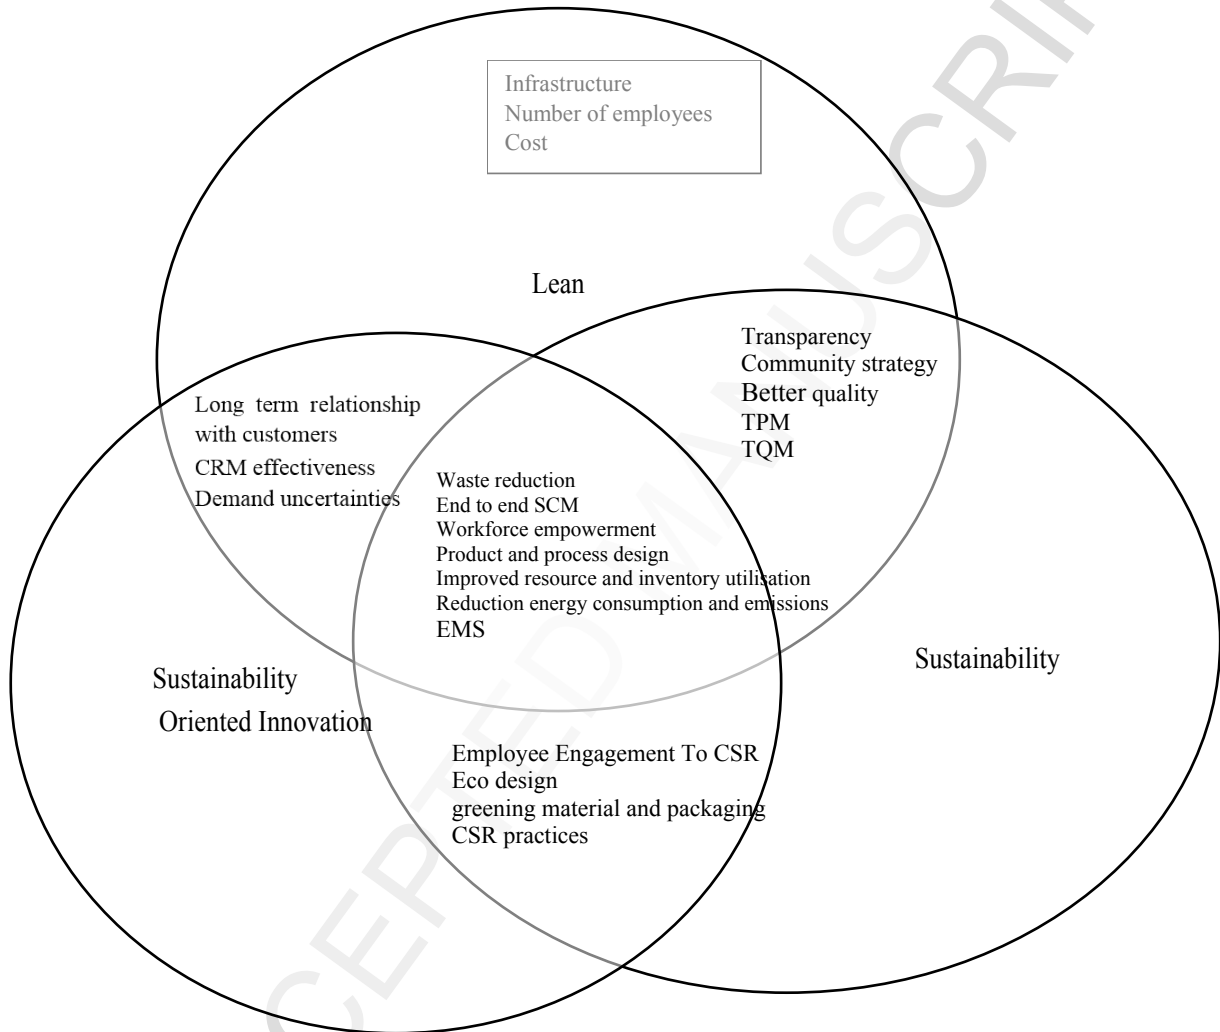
Infrastructure
Number of employees
Cost

Lean

Transparency
Community strategy
Better quality
TPM
TQM

Long term relationship with customers
CRM effectiveness
Demand uncertainties

Waste reduction
End to end SCM
Workforce empowerment
Product and process design
Improved resource and inventory utilisation
Reduction energy consumption and emissions
EMS

Sustainability Oriented Innovation

Sustainability

Employee Engagement To CSR
Eco design
greening material and packaging
CSR practices

ACCEPTED MANUSCRIPT